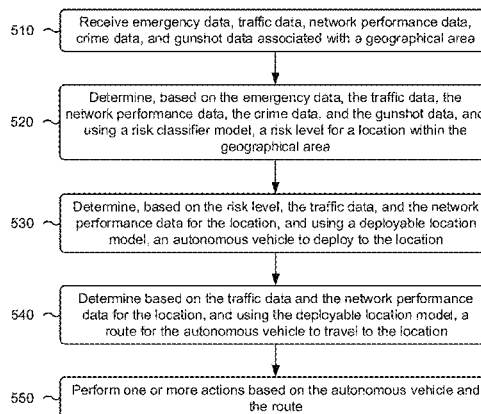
510 Receive emergency data, traffic data, network performance data, crime data, and gunshot data associated with a geographical area

520 Determine, based on the emergency data, the traffic data, the network performance data, the crime data, and the gunshot data, and using a risk classifier model, a risk level for a location within the geographical area

530 Determine, based on the risk level, the traffic data, and the network performance data for the location, and using a deployable location model, an autonomous vehicle to deploy to the location

540 Determine based on the traffic data and the network performance data for the location, and using the deployable location model, a route for the autonomous vehicle to travel to the location

550 Perform one or more actions based on the autonomous vehicle and the route